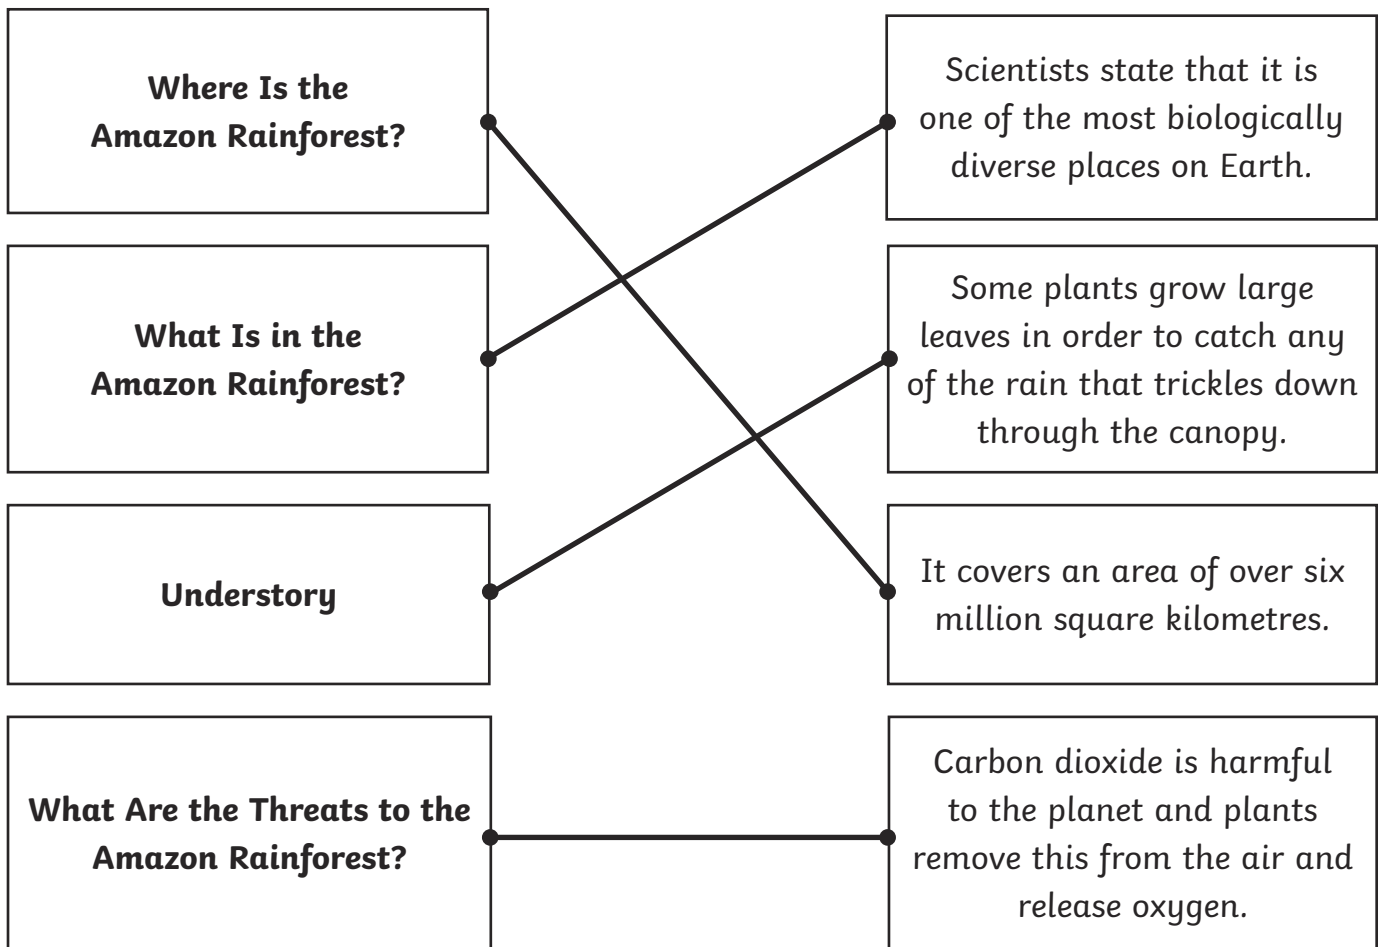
Where Is the Amazon Rainforest?

What Is in the Amazon Rainforest?

Understory

What Are the Threats to the Amazon Rainforest?

Scientists state that it is one of the most biologically diverse places on Earth.

Some plants grow large leaves in order to catch any of the rain that trickles down through the canopy.

It covers an area of over six million square kilometres.

Carbon dioxide is harmful to the planet and plants remove this from the air and release oxygen.